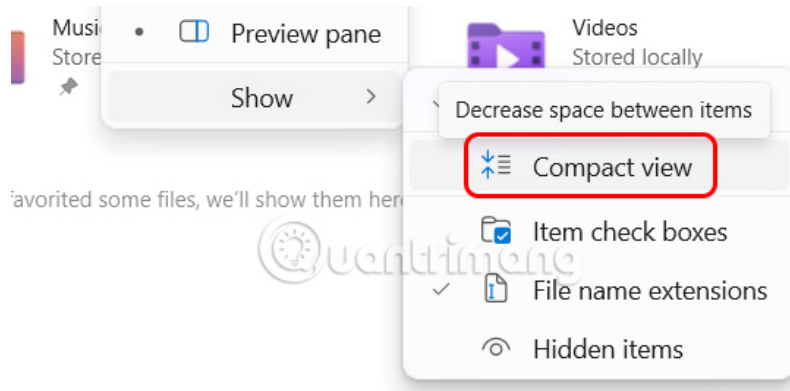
Music
Store

Preview pane

Show

Videos
Stored locally

Decrease space between items

Compact view

favorited some files, we'll show them here

Item check boxes

File name extensions

Hidden items

Quantrimang